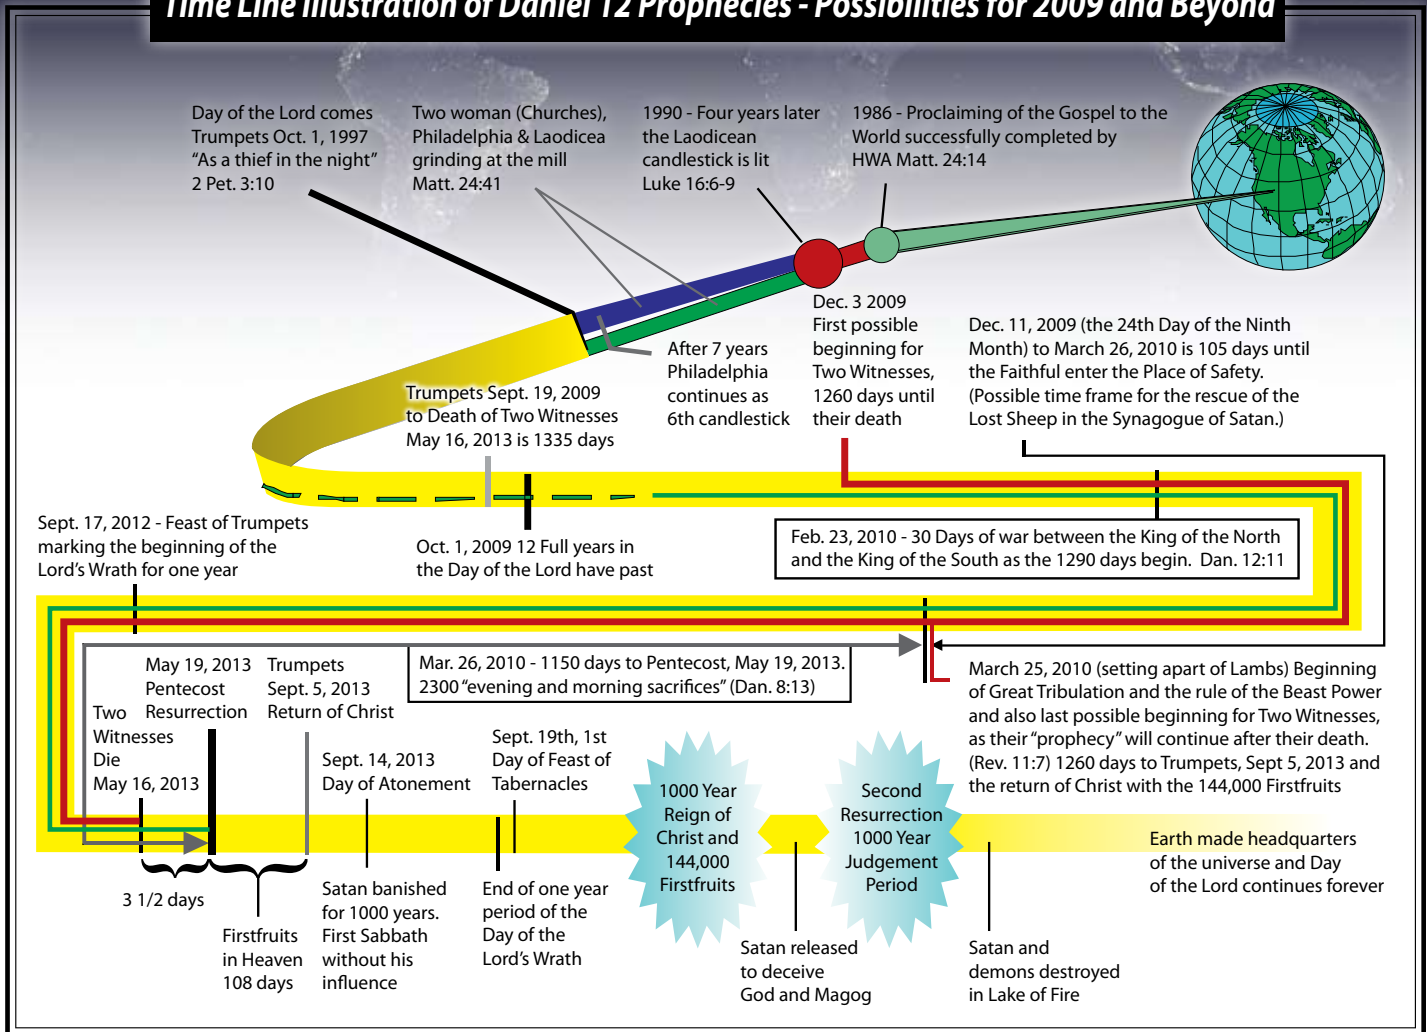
Time Line Illustration of Daniel 12 Prophecies - Possibilities for 2009 and Beyond

Day of the Lord comes Trumpets Oct. 1, 1997 "As a thief in the night" 2 Pet. 3:10

Two woman (Churches), Philadelphia & Laodicea grinding at the mill Matt. 24:41

1990 - Four years later the Laodicean candlestick is lit Luke 16:6-9

1986 - Proclaiming of the Gospel to the World successfully completed by HWA Matt. 24:14

Dec. 3 2009 First possible beginning for Two Witnesses, 1260 days until their death

Dec. 11, 2009 (the 24th Day of the Ninth Month) to March 26, 2010 is 105 days until the Faithful enter the Place of Safety. (Possible time frame for the rescue of the Lost Sheep in the Synagogue of Satan.)

After 7 years Philadelphia continues as 6th candlestick

Trumpets Sept. 19, 2009 to Death of Two Witnesses May 16, 2013 is 1335 days

Sept. 17, 2012 - Feast of Trumpets marking the beginning of the Lord's Wrath for one year

Oct. 1, 2009 12 Full years in the Day of the Lord have past

Feb. 23, 2010 - 30 Days of war between the King of the North and the King of the South as the 1290 days begin. Dan. 12:11

Mar. 26, 2010 - 1150 days to Pentecost, May 19, 2013. 2300 "evening and morning sacrifices" (Dan. 8:13)

March 25, 2010 (setting apart of Lambs) Beginning of Great Tribulation and the rule of the Beast Power and also last possible beginning for Two Witnesses, as their "prophecy" will continue after their death. (Rev. 11:7) 1260 days to Trumpets, Sept 5, 2013 and the return of Christ with the 144,000 Firstfruits

May 19, 2013 Pentecost Resurrection

Trumpets Sept. 5, 2013 Return of Christ

Two Witnesses Die May 16, 2013

Sept. 14, 2013 Day of Atonement

Sept. 19th, 1st Day of Feast of Tabernacles

1000 Year Reign of Christ and 144,000 Firstfruits

Second Resurrection 1000 Year Judgement Period

Earth made headquarters of the universe and Day of the Lord continues forever

3 1/2 days

Firstfruits in Heaven 108 days

Satan banished for 1000 years. First Sabbath without his influence

End of one year period of the Day of the Lord's Wrath

Satan released to deceive God and Magog

Satan and demons destroyed in Lake of Fire